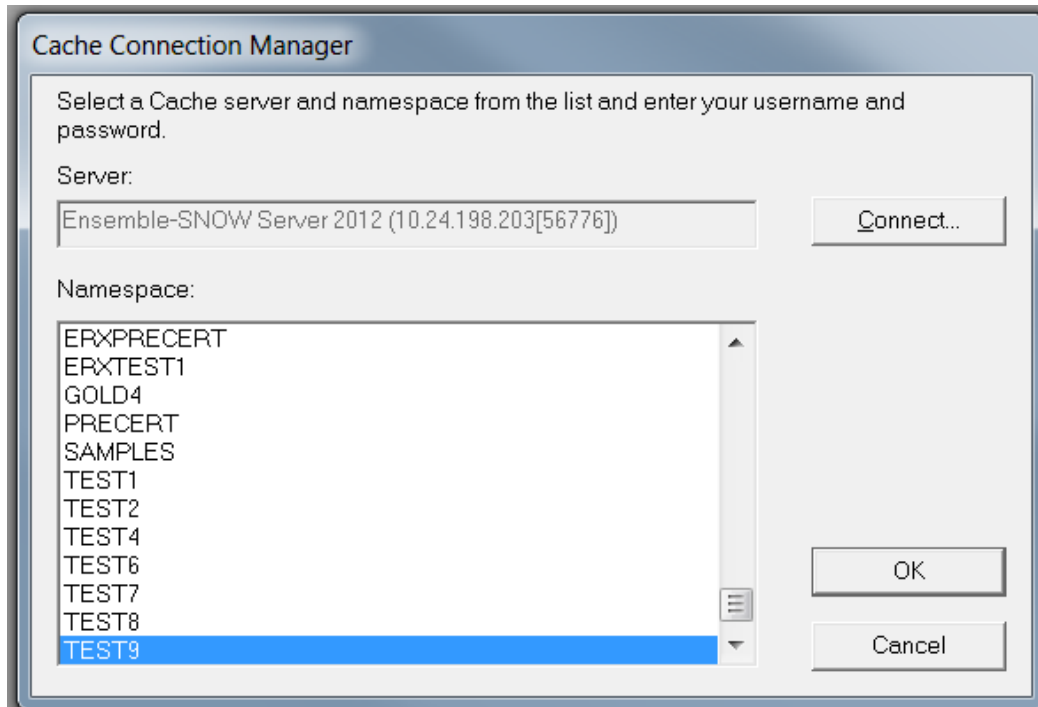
Cache Connection Manager

Select a Cache server and namespace from the list and enter your username and password.

Server:

Ensemble-SNOW Server 2012 (10.24.198.203[56776])

Connect...

Namespace:

ERXPRECERT
ERXTEST1
GOLD4
PRECERT
SAMPLES
TEST1
TEST2
TEST4
TEST6
TEST7
TEST8
TEST9

OK

Cancel